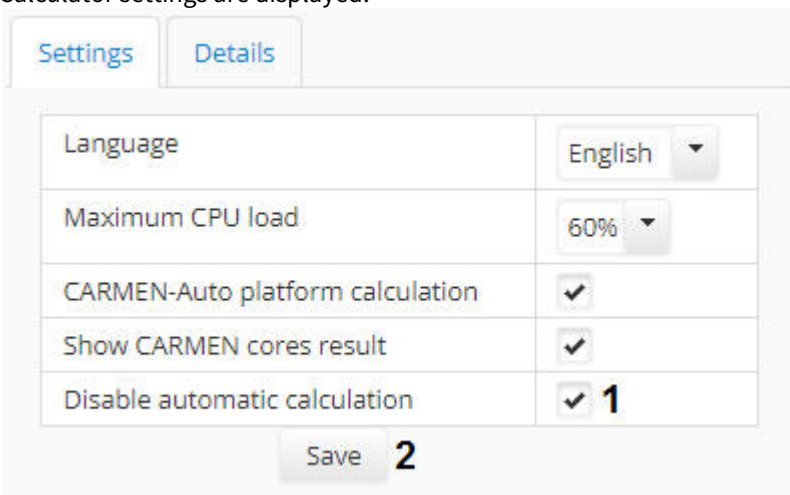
Calculator settings are displayed.

Settings Details

| | |
|---|---|
| Language | English |
| Maximum CPU load | 60% |
| CARMEN-Auto platform calculation | ✔ |
| Show CARMEN cores result | ✔ |
| Disable automatic calculation | ✔ 1 |

Save 2